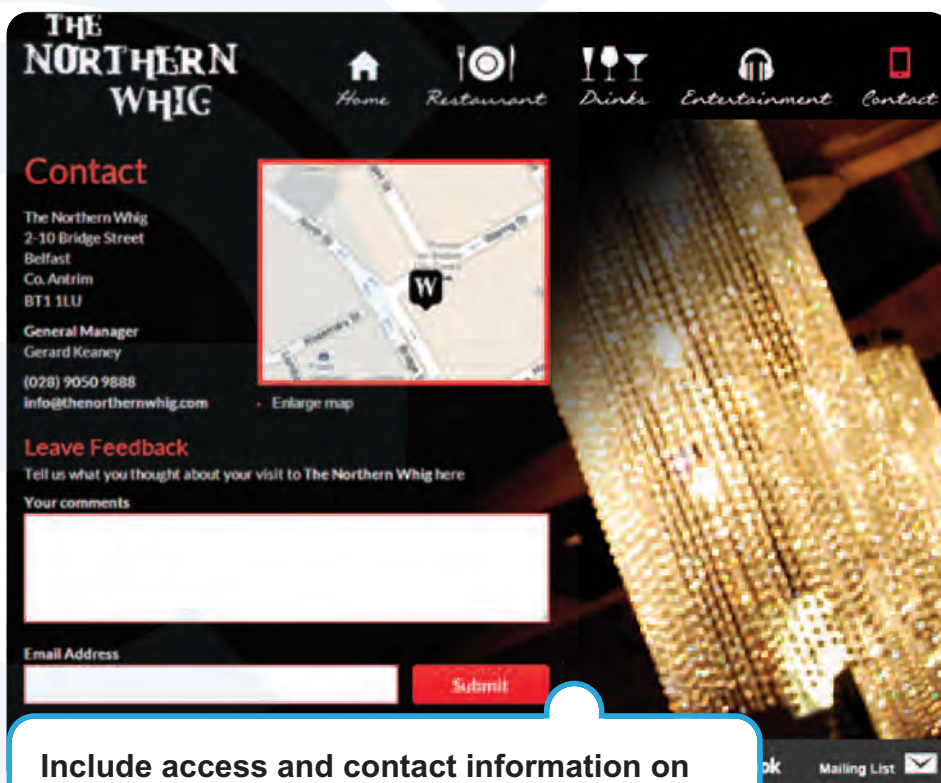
THE NORTHERN WHIG

Home Restaurant Drinks Entertainment Contact

Contact

The Northern Whig
2-10 Bridge Street
Belfast
Co. Antrim
BT1 1LU

General Manager
Gerard Keaney

(028) 9050 9888
info@thenorthernwhig.com

W

Enlarge map

Leave Feedback

Tell us what you thought about your visit to The Northern Whig here

Your comments

Email Address

Submit

ok Mailing List

Include access and contact information on